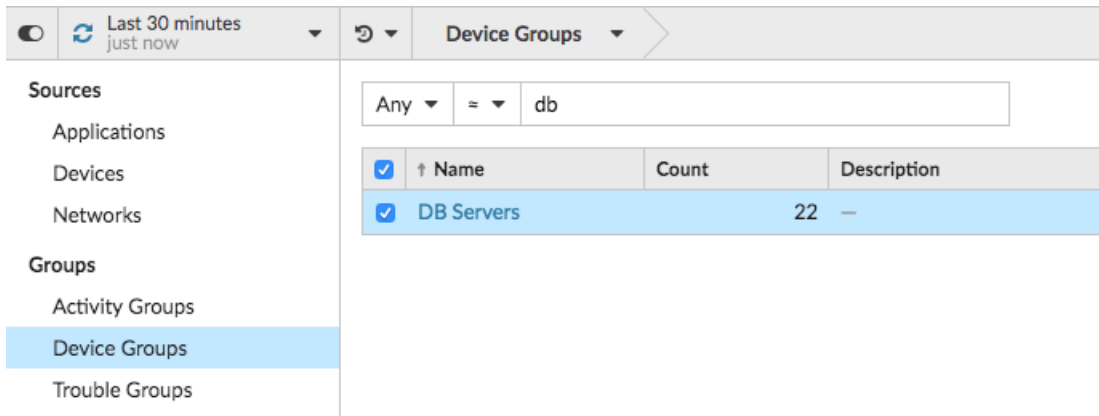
Last 30 minutes
just now

Device Groups

Sources
Applications
Devices
Networks

Groups
Activity Groups
Device Groups
Trouble Groups

Any ≈ db

| ↑ Name | Count | Description |
|---|---|---|
| DB Servers | 22 | — |